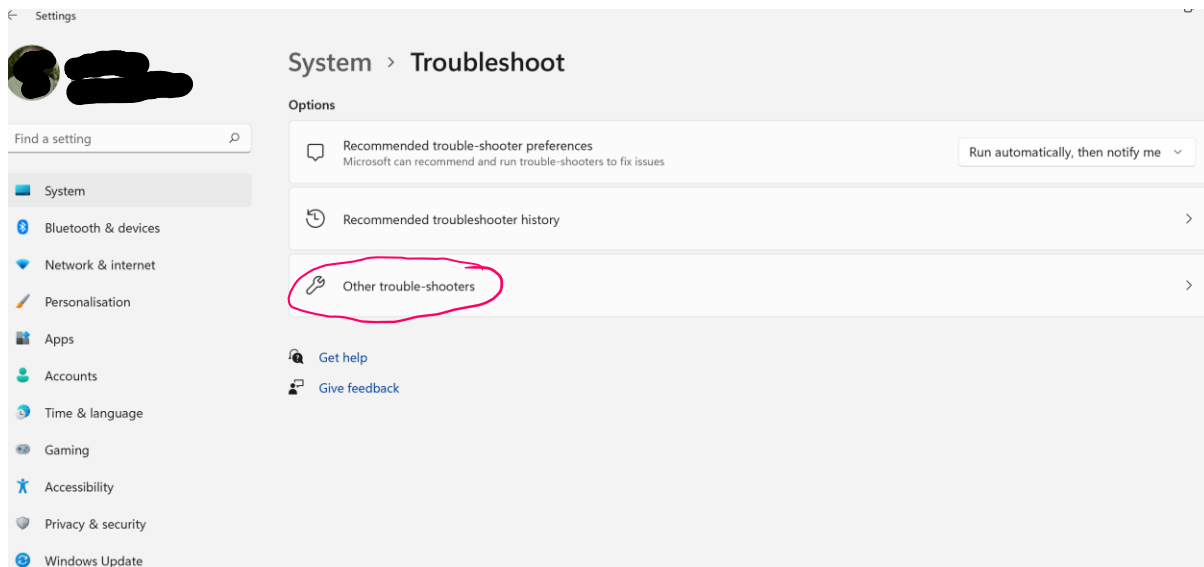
Settings

Find a setting

System
Bluetooth & devices
Network & internet
Personalisation
Apps
Accounts
Time & language
Gaming
Accessibility
Privacy & security
Windows Update

System > Troubleshoot

Options

Recommended trouble-shooter preferences
Microsoft can recommend and run trouble-shooters to fix issues

Run automatically, then notify me

Recommended troubleshooter history

Other trouble-shooters

Get help

Give feedback